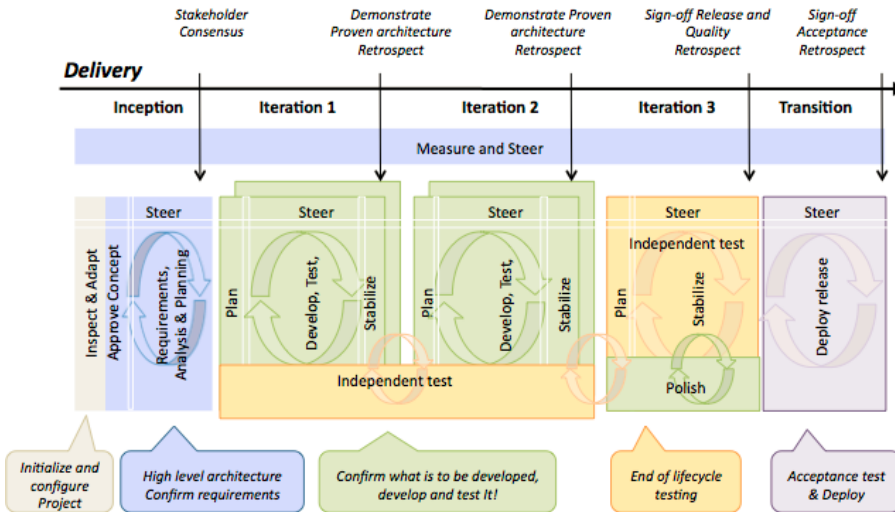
Stakeholder Consensus

Demonstrate Proven architecture Retrospect

Demonstrate Proven architecture Retrospect

Sign-off Release and Quality Retrospect

Sign-off Acceptance Retrospect

Delivery

Inception

Iteration 1

Iteration 2

Iteration 3

Transition

Measure and Steer

Inspect & Adapt

Approve Concept

Steer

Requirements, Analysis & Planning

Steer

Plan

Develop, Test,

Stabilize

Steer

Plan

Develop, Test,

Stabilize

Steer

Independent test

Plan

Stabilize

Polish

Steer

Deploy release

Independent test

Initialize and configure Project

High level architecture Confirm requirements

Confirm what is to be developed, develop and test It!

End of lifecycle testing

Acceptance test & Deploy